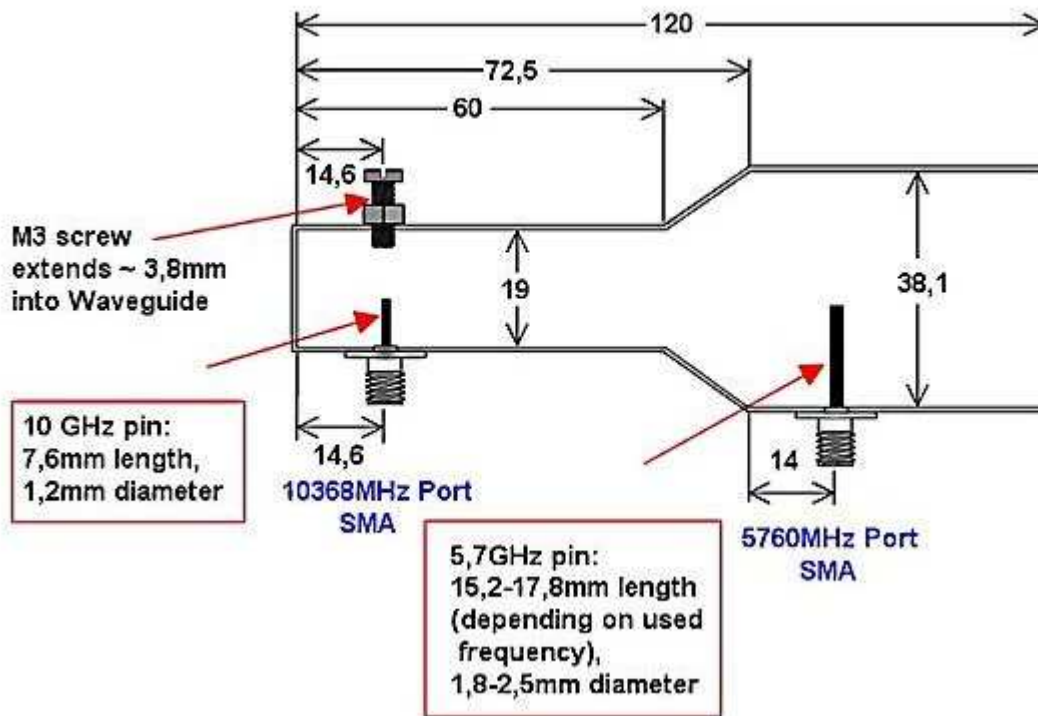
120

72,5

60

14,6

M3 screw extends ~ 3,8mm into Waveguide

19

38,1

10 GHz pin: 7,6mm length, 1,2mm diameter

14,6

10368MHz Port SMA

14

5,7GHz pin: 15,2-17,8mm length (depending on used frequency), 1,8-2,5mm diameter

5760MHz Port SMA